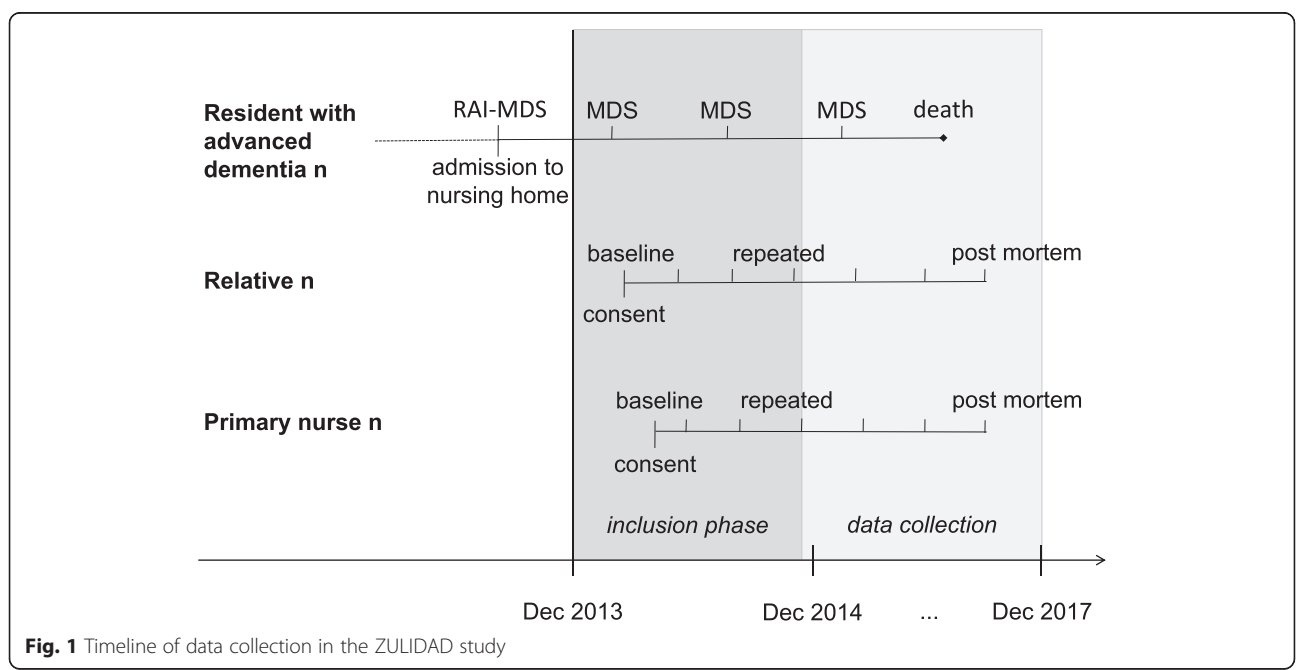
Resident with advanced dementia n

RAI-MDS

MDS

MDS

MDS

death

admission to nursing home

Relative n

baseline

repeated

post mortem

consent

Primary nurse n

baseline

repeated

post mortem

consent

inclusion phase

data collection

Dec 2013

Dec 2014

...

Dec 2017

**Fig. 1** Timeline of data collection in the ZULIDAD study